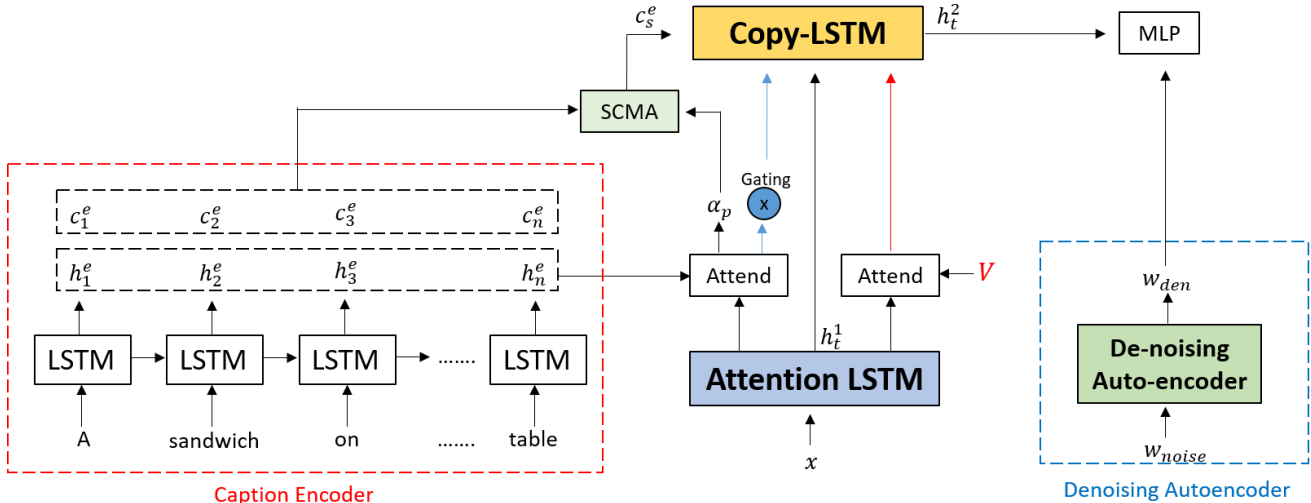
$c_s^e$

Copy-LSTM

$h_t^2$

MLP

SCMA

Gating

x

$\alpha_p$

$c_1^e$ $c_2^e$ $c_3^e$ $c_n^e$

$h_1^e$ $h_2^e$ $h_3^e$ $h_n^e$

Attend

Attend

$V$

$w_{den}$

LSTM LSTM LSTM ...... LSTM

$h_t^1$

Attention LSTM

De-noising Auto-encoder

A sandwich on ....... table

$x$

$w_{noise}$

Caption Encoder

Denoising Autoencoder